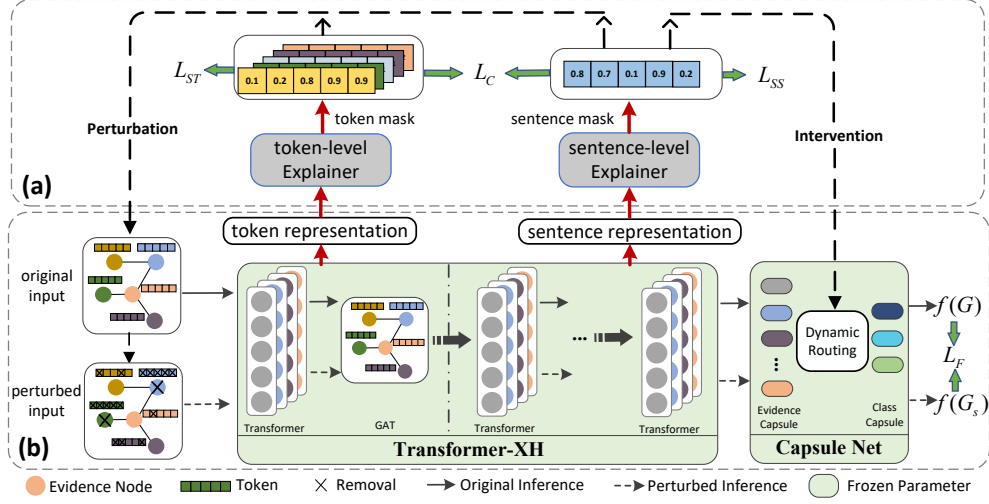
$L_{ST}$

0.1 0.2 0.8 0.9 0.9

$L_C$

0.8 0.7 0.1 0.9 0.2

$L_{SS}$

Perturbation

token mask

sentence mask

Intervention

token-level Explainer

sentence-level Explainer

(a)

token representation

sentence representation

original input

perturbed input

Transformer

GAT

Transformer

Transformer

Dynamic Routing

Evidence Capsule

Class Capsule

$f(G)$

$L_F$

$f(G_s)$

(b)

Transformer-XH

Capsule Net

Evidence Node

Token

Removal

Original Inference

Perturbed Inference

Frozen Parameter